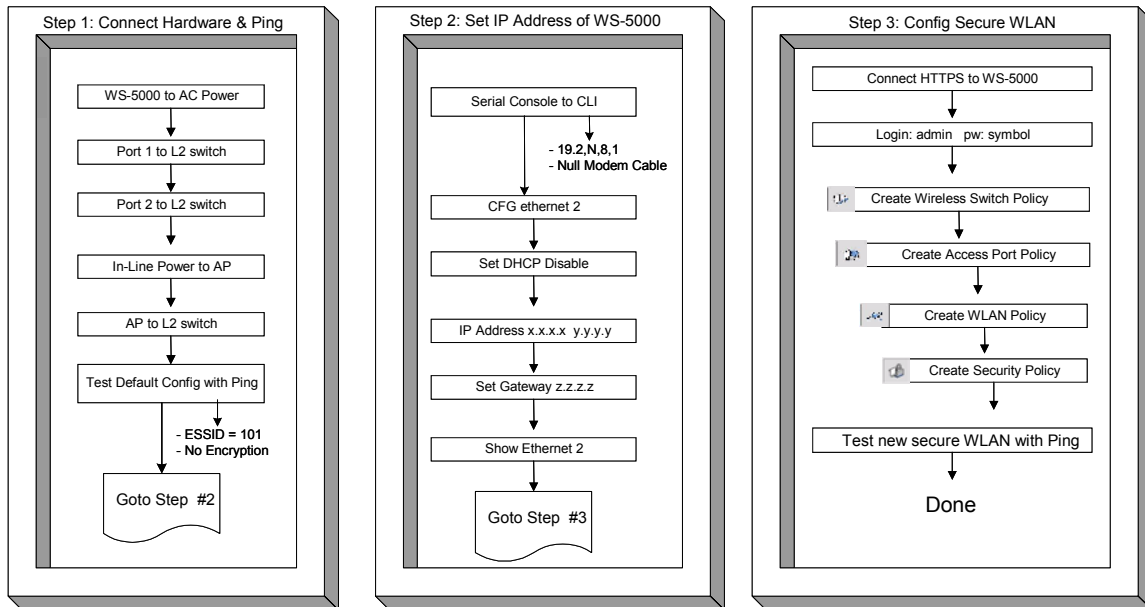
Step 1: Connect Hardware & Ping

WS-5000 to AC Power

Port 1 to L2 switch

Port 2 to L2 switch

In-Line Power to AP

AP to L2 switch

Test Default Config with Ping

- ESSID = 101
- No Encryption

Goto Step #2

Step 2: Set IP Address of WS-5000

Serial Console to CLI

- 19.2,N,8,1
- Null Modem Cable

CFG ethernet 2

Set DHCP Disable

IP Address x.x.x.x y.y.y.y

Set Gateway z.z.z.z

Show Ethernet 2

Goto Step #3

Step 3: Config Secure WLAN

Connect HTTPS to WS-5000

Login: admin pw: symbol

Create Wireless Switch Policy

Create Access Port Policy

Create WLAN Policy

Create Security Policy

Test new secure WLAN with Ping

Done